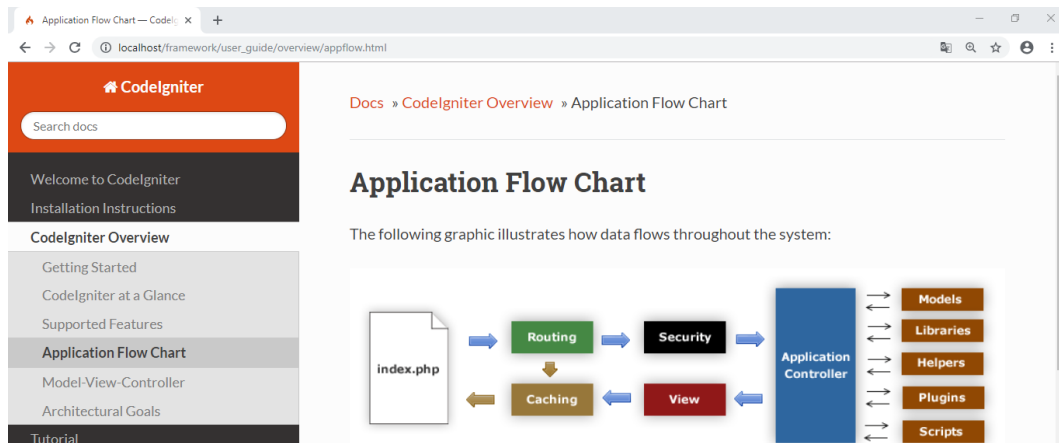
Application Flow Chart — CodeIg ×
+

localhost/framework/user_guide/overview/appflow.html

CodeIgniter

Search docs

Welcome to CodeIgniter
Installation Instructions
CodeIgniter Overview
Getting Started
CodeIgniter at a Glance
Supported Features
Application Flow Chart
Model-View-Controller
Architectural Goals
Tutorial

Docs » CodeIgniter Overview » Application Flow Chart

Application Flow Chart

The following graphic illustrates how data flows throughout the system:

index.php
Routing
Security
Application Controller
Caching
View
Models
Libraries
Helpers
Plugins
Scripts